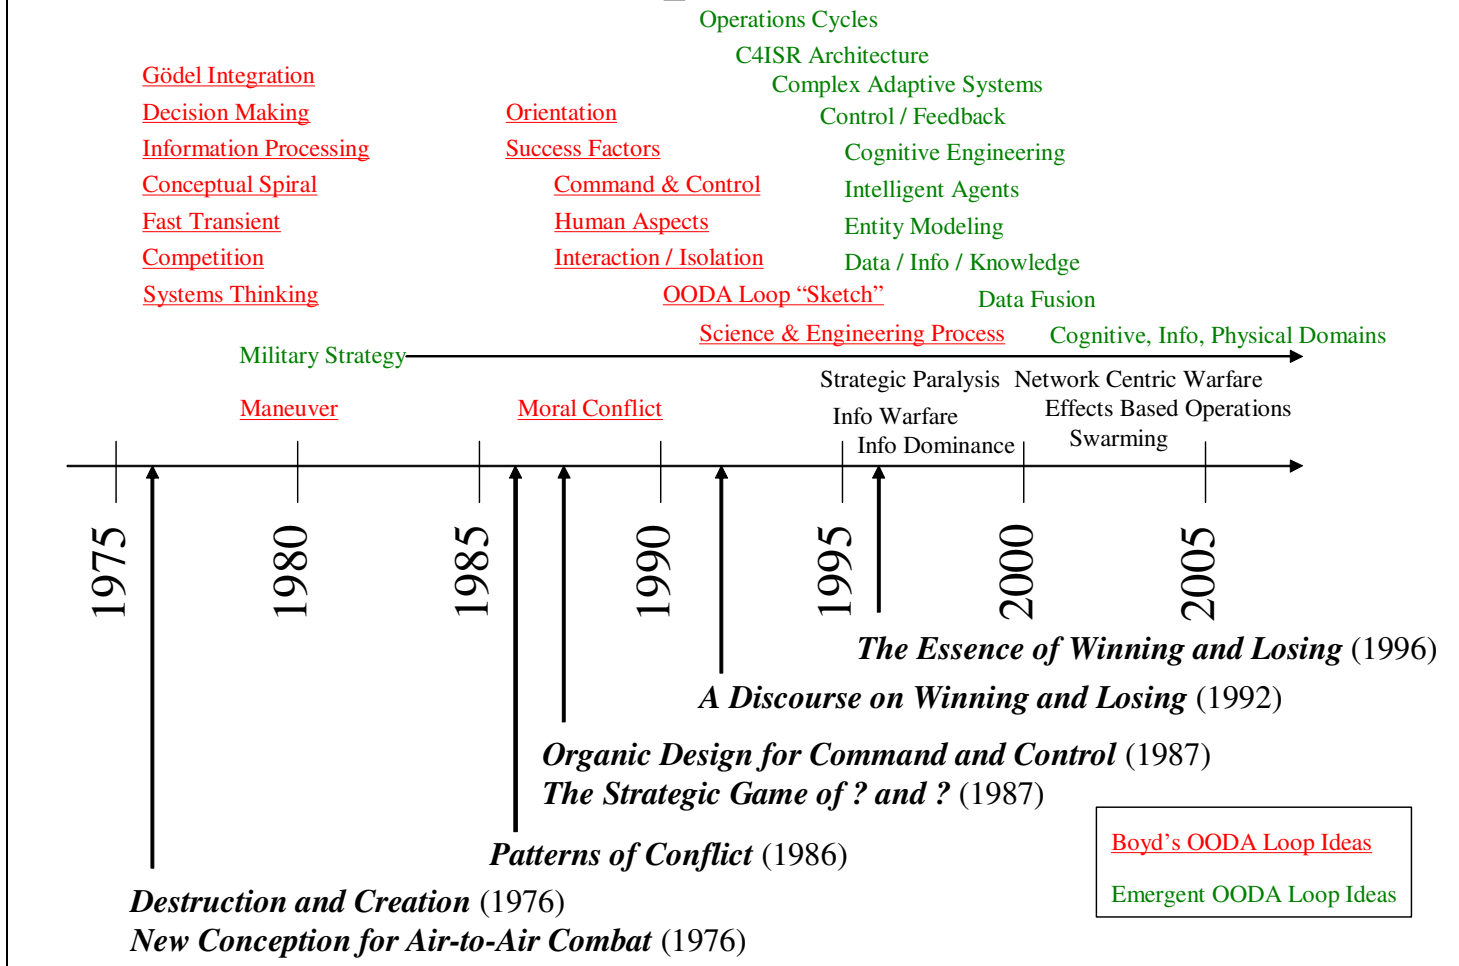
Operations Cycles
C4ISR Architecture
Complex Adaptive Systems
Control / Feedback
Cognitive Engineering
Intelligent Agents
Entity Modeling
Data / Info / Knowledge
Data Fusion
Cognitive, Info, Physical Domains

Gödel Integration
Decision Making
Information Processing
Conceptual Spiral
Fast Transient
Competition
Systems Thinking

Orientation
Success Factors
Command & Control
Human Aspects
Interaction / Isolation
OODA Loop "Sketch"
Science & Engineering Process

Military Strategy

Maneuver
Moral Conflict

Strategic Paralysis
Info Warfare
Info Dominance
Network Centric Warfare
Effects Based Operations
Swarming

1975
1980
1985
1990
1995
2000
2005

*The Essence of Winning and Losing* (1996)
*A Discourse on Winning and Losing* (1992)
*Organic Design for Command and Control* (1987)
*The Strategic Game of ? and ?* (1987)
*Patterns of Conflict* (1986)
*Destruction and Creation* (1976)
*New Conception for Air-to-Air Combat* (1976)

Boyd's OODA Loop Ideas
Emergent OODA Loop Ideas